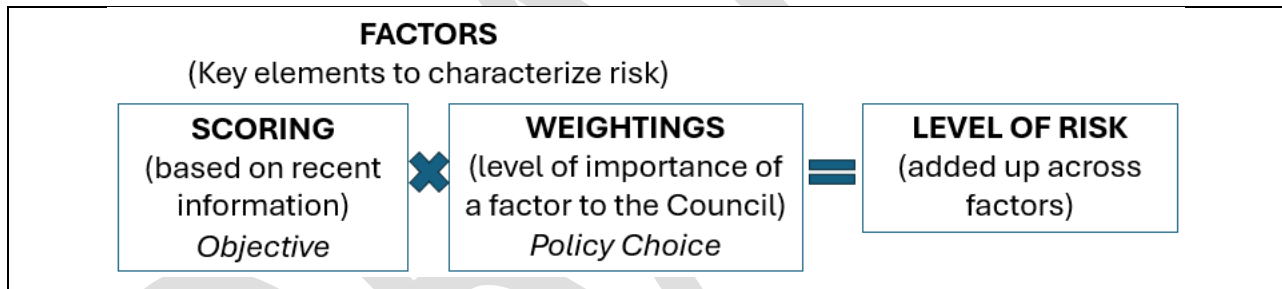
FACTORS
(Key elements to characterize risk)

SCORING
(based on recent information)
*Objective*

WEIGHTINGS
(level of importance of a factor to the Council)
*Policy Choice*

LEVEL OF RISK
(added up across factors)